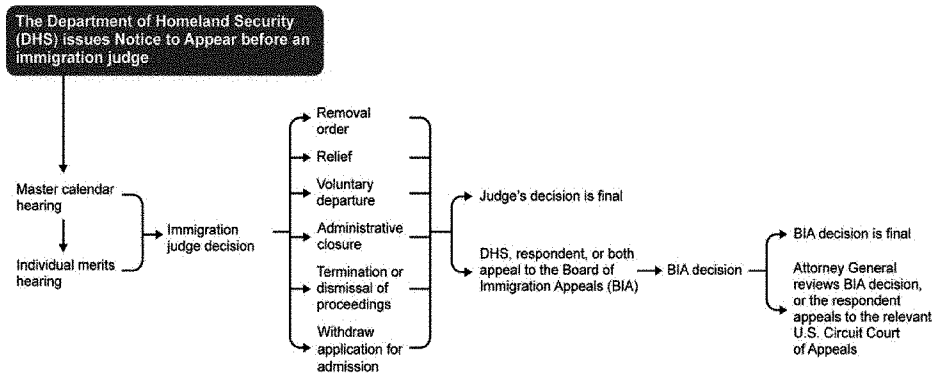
The Department of Homeland Security (DHS) issues Notice to Appear before an immigration judge

Master calendar hearing

Individual merits hearing

Immigration judge decision

Removal order

Relief

Voluntary departure

Administrative closure

Termination or dismissal of proceedings

Withdraw application for admission

Judge's decision is final

DHS, respondent, or both appeal to the Board of Immigration Appeals (BIA)

BIA decision

BIA decision is final

Attorney General reviews BIA decision, or the respondent appeals to the relevant U.S. Circuit Court of Appeals